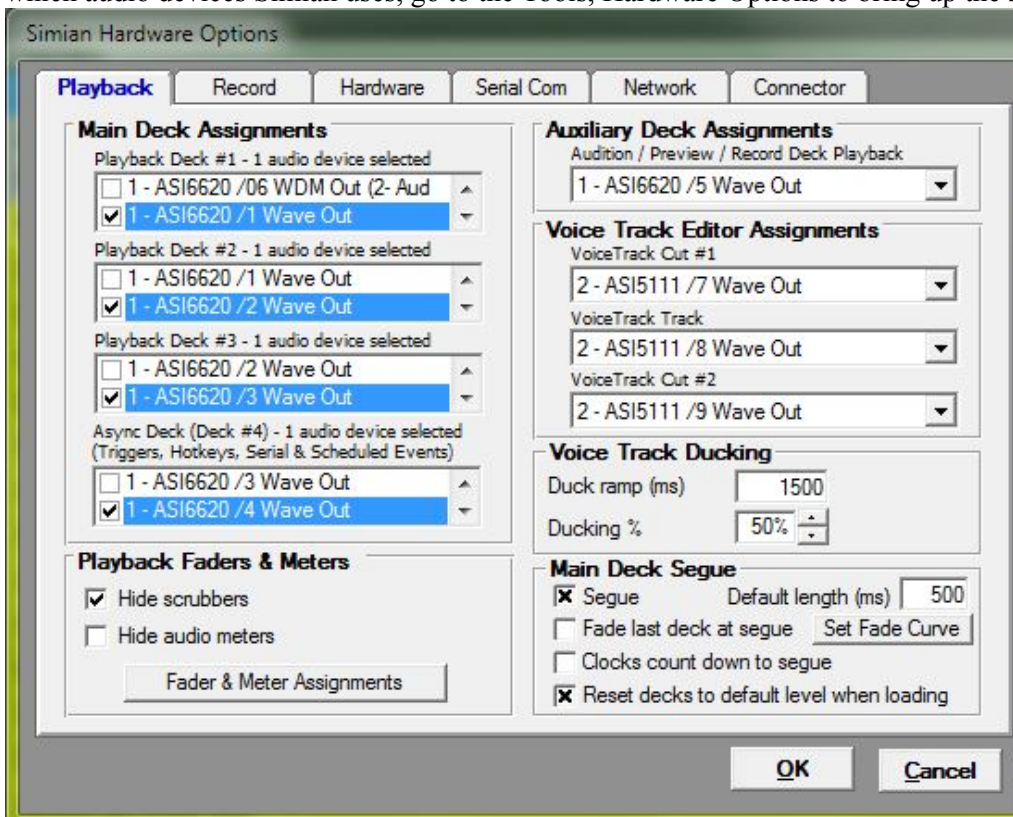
which audio devices Simian uses, go to the Tools, Hardware Options to bring up the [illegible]

Simian Hardware Options

Playback | Record | Hardware | Serial Com | Network | Connector

Main Deck Assignments
Playback Deck #1 - 1 audio device selected
1 - ASI6620 /06 WDM Out (2- Aud
1 - ASI6620 /1 Wave Out
Playback Deck #2 - 1 audio device selected
1 - ASI6620 /1 Wave Out
1 - ASI6620 /2 Wave Out
Playback Deck #3 - 1 audio device selected
1 - ASI6620 /2 Wave Out
1 - ASI6620 /3 Wave Out
Async Deck (Deck #4) - 1 audio device selected (Triggers, Hotkeys, Serial & Scheduled Events)
1 - ASI6620 /3 Wave Out
1 - ASI6620 /4 Wave Out

Playback Faders & Meters
Hide scrubbers
Hide audio meters
Fader & Meter Assignments

Auxiliary Deck Assignments
Audition / Preview / Record Deck Playback
1 - ASI6620 /5 Wave Out

Voice Track Editor Assignments
VoiceTrack Cut #1
2 - ASI5111 /7 Wave Out
VoiceTrack Track
2 - ASI5111 /8 Wave Out
VoiceTrack Cut #2
2 - ASI5111 /9 Wave Out

Voice Track Ducking
Duck ramp (ms) 1500
Ducking % 50%

Main Deck Segue
Segue Default length (ms) 500
Fade last deck at segue Set Fade Curve
Clocks count down to segue
Reset decks to default level when loading

OK Cancel